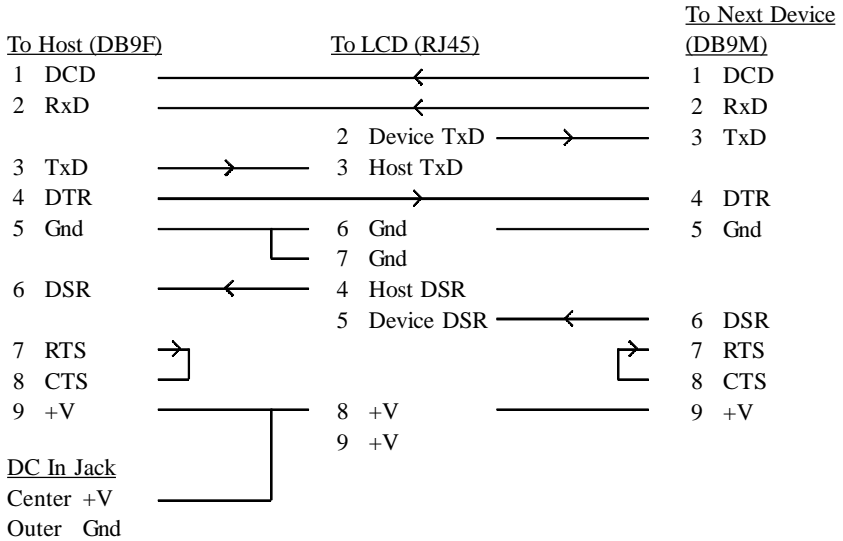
To Host (DB9F)
1 DCD
2 RxD
3 TxD
4 DTR
5 Gnd
6 DSR
7 RTS
8 CTS
9 +V

DC In Jack
Center +V
Outer Gnd

To LCD (RJ45)
2 Device TxD
3 Host TxD
6 Gnd
7 Gnd
4 Host DSR
5 Device DSR
8 +V
9 +V

To Next Device (DB9M)
1 DCD
2 RxD
3 TxD
4 DTR
5 Gnd
6 DSR
7 RTS
8 CTS
9 +V